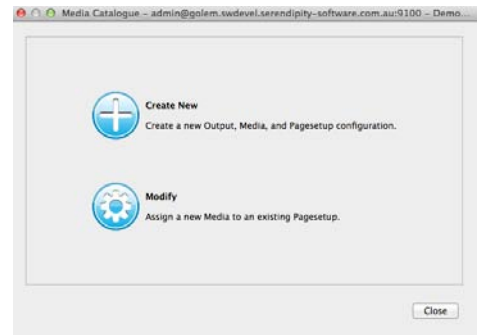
Media Catalogue – admin@golem.swdevel.serendipity-software.com.au:9100 – Demo...

Create New
Create a new Output, Media, and Pagesetup configuration.

Modify
Assign a new Media to an existing Pagesetup.

Close